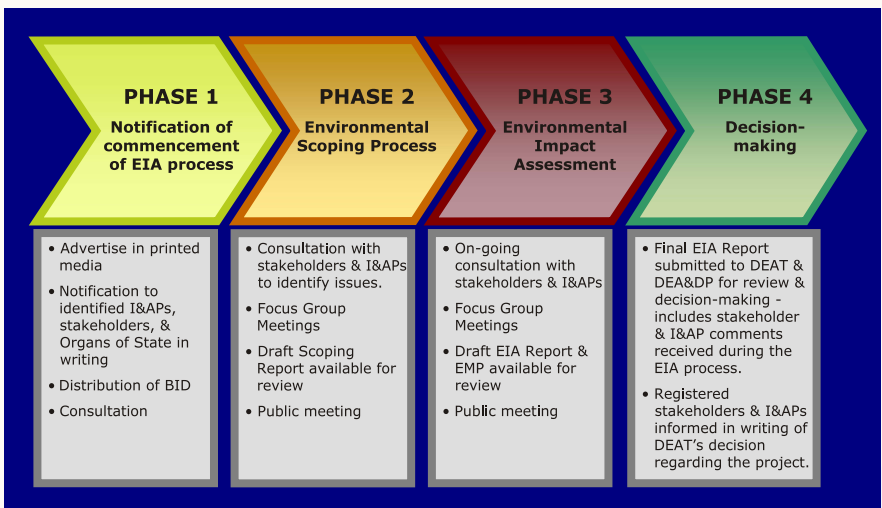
PHASE 1
Notification of commencement of EIA process

PHASE 2
Environmental Scoping Process

PHASE 3
Environmental Impact Assessment

PHASE 4
Decision-making

• Advertise in printed media
• Notification to identified I&APs, stakeholders, & Organs of State in writing
• Distribution of BID
• Consultation

• Consultation with stakeholders & I&APs to identify issues.
• Focus Group Meetings
• Draft Scoping Report available for review
• Public meeting

• On-going consultation with stakeholders & I&APs
• Focus Group Meetings
• Draft EIA Report & EMP available for review
• Public meeting

• Final EIA Report submitted to DEAT & DEA&DP for review & decision-making - includes stakeholder & I&AP comments received during the EIA process.
• Registered stakeholders & I&APs informed in writing of DEAT's decision regarding the project.